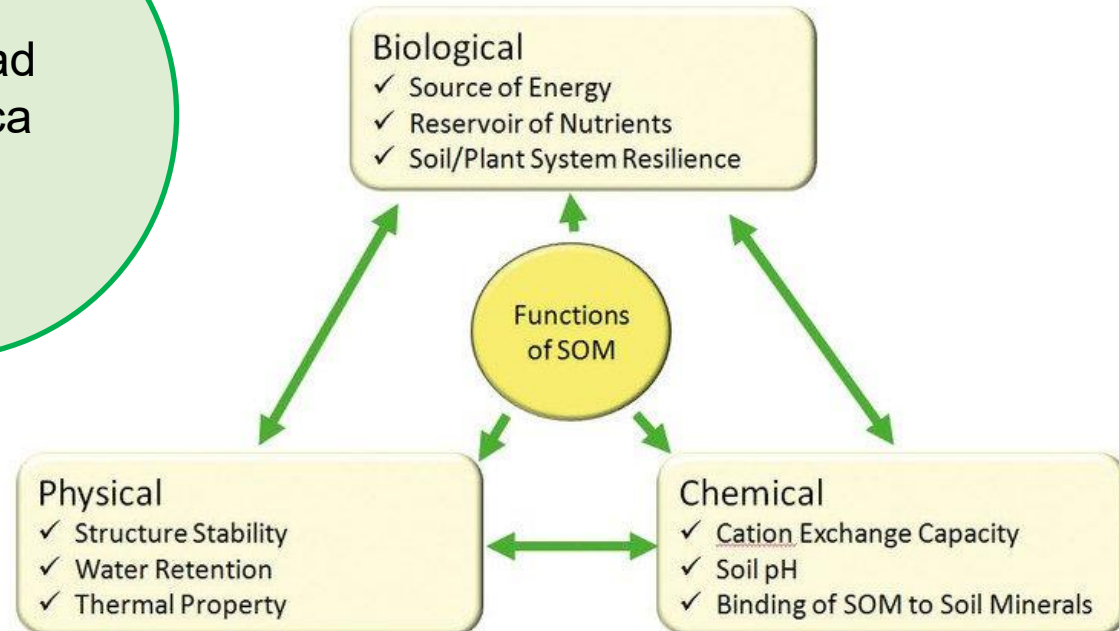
ad
ca

Biological
✓ Source of Energy
✓ Reservoir of Nutrients
✓ Soil/Plant System Resilience

Functions of SOM

Physical
✓ Structure Stability
✓ Water Retention
✓ Thermal Property

Chemical
✓ Cation Exchange Capacity
✓ Soil pH
✓ Binding of SOM to Soil Minerals